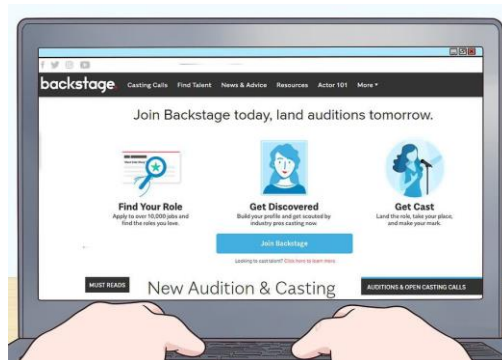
backstage. Casting Calls Find Talent News & Advice Resources Actor 101 More

Join Backstage today, land auditions tomorrow.

Find Your Role
Apply to over 10,000 jobs and find the roles you love.

Get Discovered
Build your profile and get scouted by industry pros casting now.

Get Cast
Land the role, take your place, and make your mark.

Join Backstage

Looking to cast talent? Click here to learn more

MUST READS

New Audition & Casting

AUDITIONS & OPEN CASTING CALLS